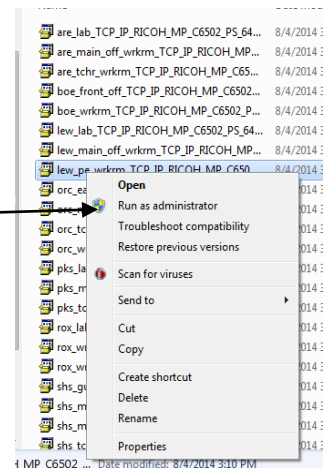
Name

are_lab_TCP_IP_RICOH_MP_C6502_PS_64... 8/4/2014 3
are_main_off_wrkrm_TCP_IP_RICOH_MP... 8/4/2014 3
are_tchr_wrkrm_TCP_IP_RICOH_MP_C65... 8/4/2014 3
boe_front_off_TCP_IP_RICOH_MP_C6502... 8/4/2014 3
boe_wrkrm_TCP_IP_RICOH_MP_C6502_P... 8/4/2014 3
lew_lab_TCP_IP_RICOH_MP_C6502_PS_64... 8/4/2014 3
lew_main_off_wrkrm_TCP_IP_RICOH_MP... 8/4/2014 3
lew_pe_wrkrm_TCP_IP_RICOH_MP_C650... 8/4/2014 3
orc_ea
orc_
orc_tc
orc_w
pks_la
pks_m
pks_tc
rox_lab
rox_w
rox_w
shs_gu
shs_m
shs_m
shs_tc

Open
Run as administrator
Troubleshoot compatibility
Restore previous versions
Scan for viruses
Send to
Cut
Copy
Create shortcut
Delete
Rename
Properties

d MP C6502 ... Date modified: 8/4/2014 3:10 PM